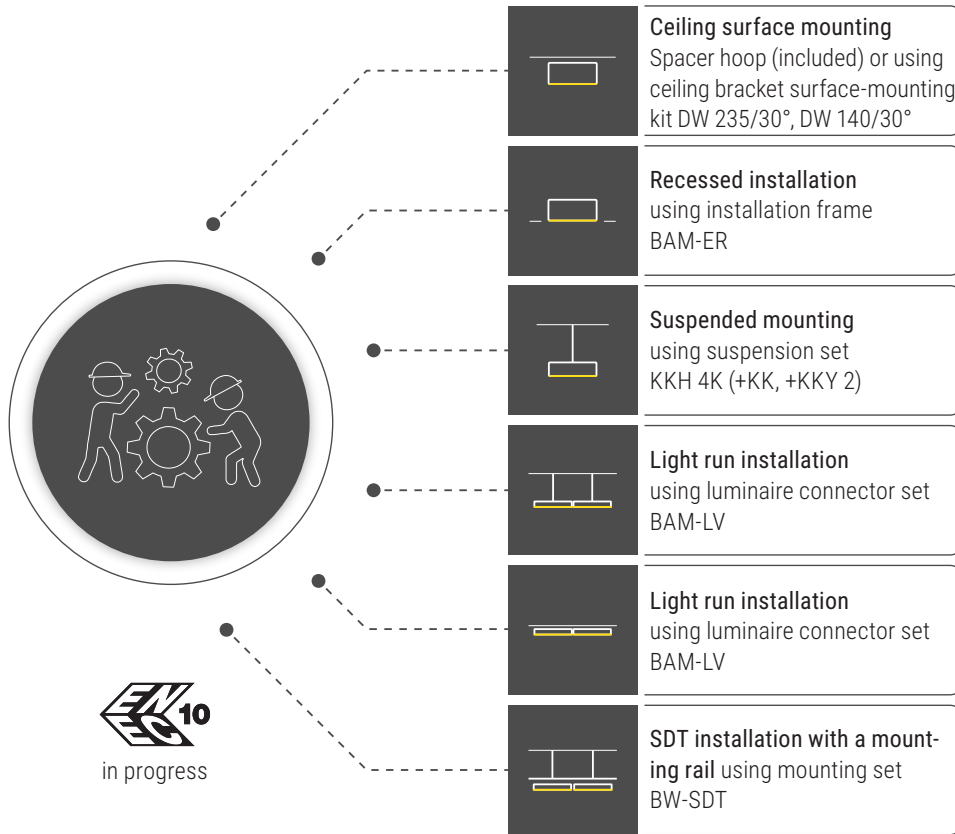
Ceiling surface mounting
Spacer hoop (included) or using ceiling bracket surface-mounting kit DW 235/30°, DW 140/30°

Recessed installation
using installation frame BAM-ER

Suspended mounting
using suspension set KKH 4K (+KK, +KKY 2)

Light run installation
using luminaire connector set BAM-LV

Light run installation
using luminaire connector set BAM-LV

SDT installation with a mounting rail using mounting set BW-SDT

EN EC 10
in progress